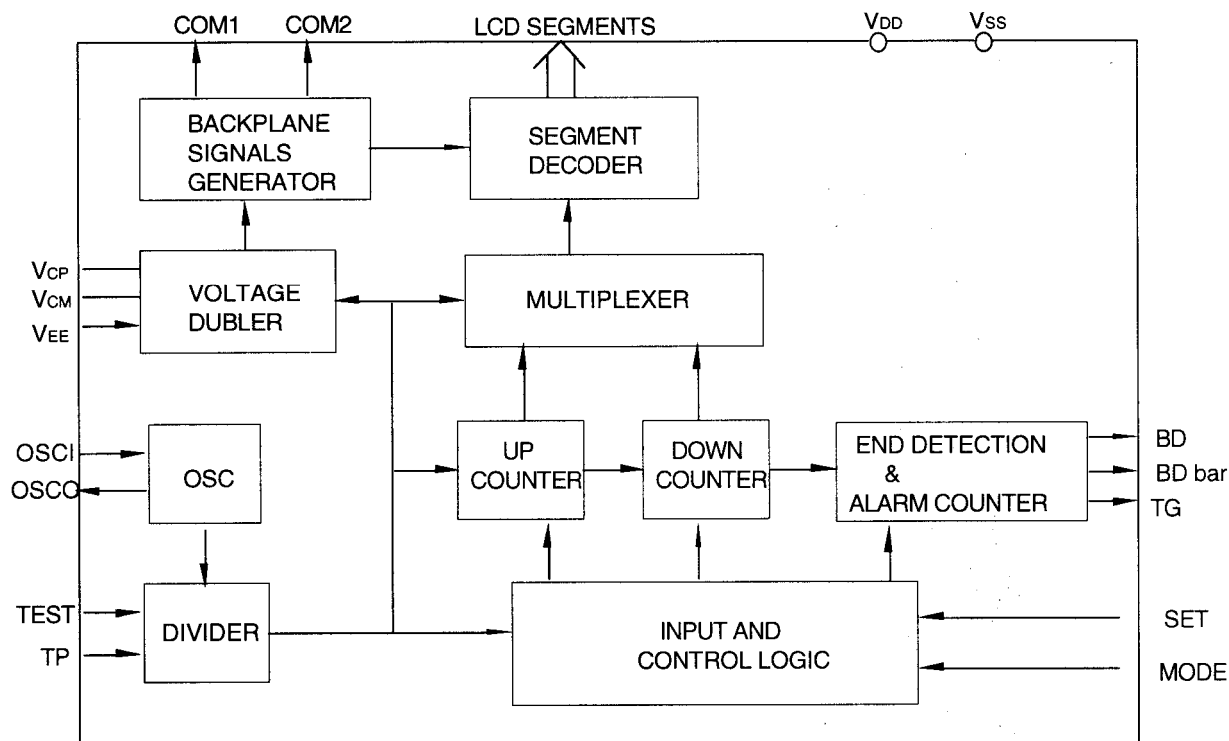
COM1
COM2
LCD SEGMENTS
$V_{DD}$
$V_{SS}$

BACKPLANE SIGNALS GENERATOR

SEGMENT DECODER

$V_{CP}$
$V_{CM}$
$V_{EE}$

VOLTAGE DUBLER

MULTIPLEXER

OSCI
OSCO

OSC

UP COUNTER

DOWN COUNTER

END DETECTION & ALARM COUNTER

BD
BD bar
TG

TEST
TP

DIVIDER

INPUT AND CONTROL LOGIC

SET
MODE